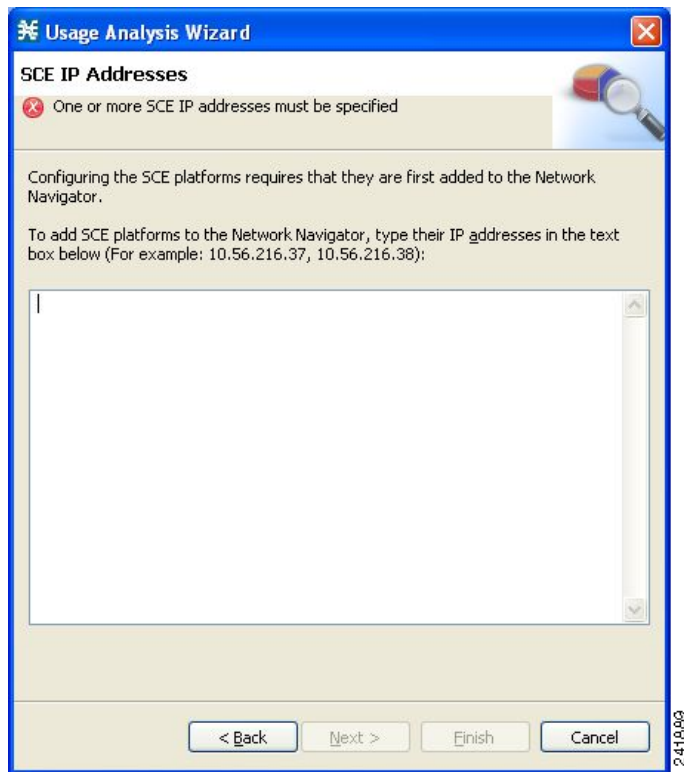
Usage Analysis Wizard

SCE IP Addresses

One or more SCE IP addresses must be specified

Configuring the SCE platforms requires that they are first added to the Network Navigator.

To add SCE platforms to the Network Navigator, type their IP addresses in the text box below (For example: 10.56.216.37, 10.56.216.38):

< Back Next > Finish Cancel

241993